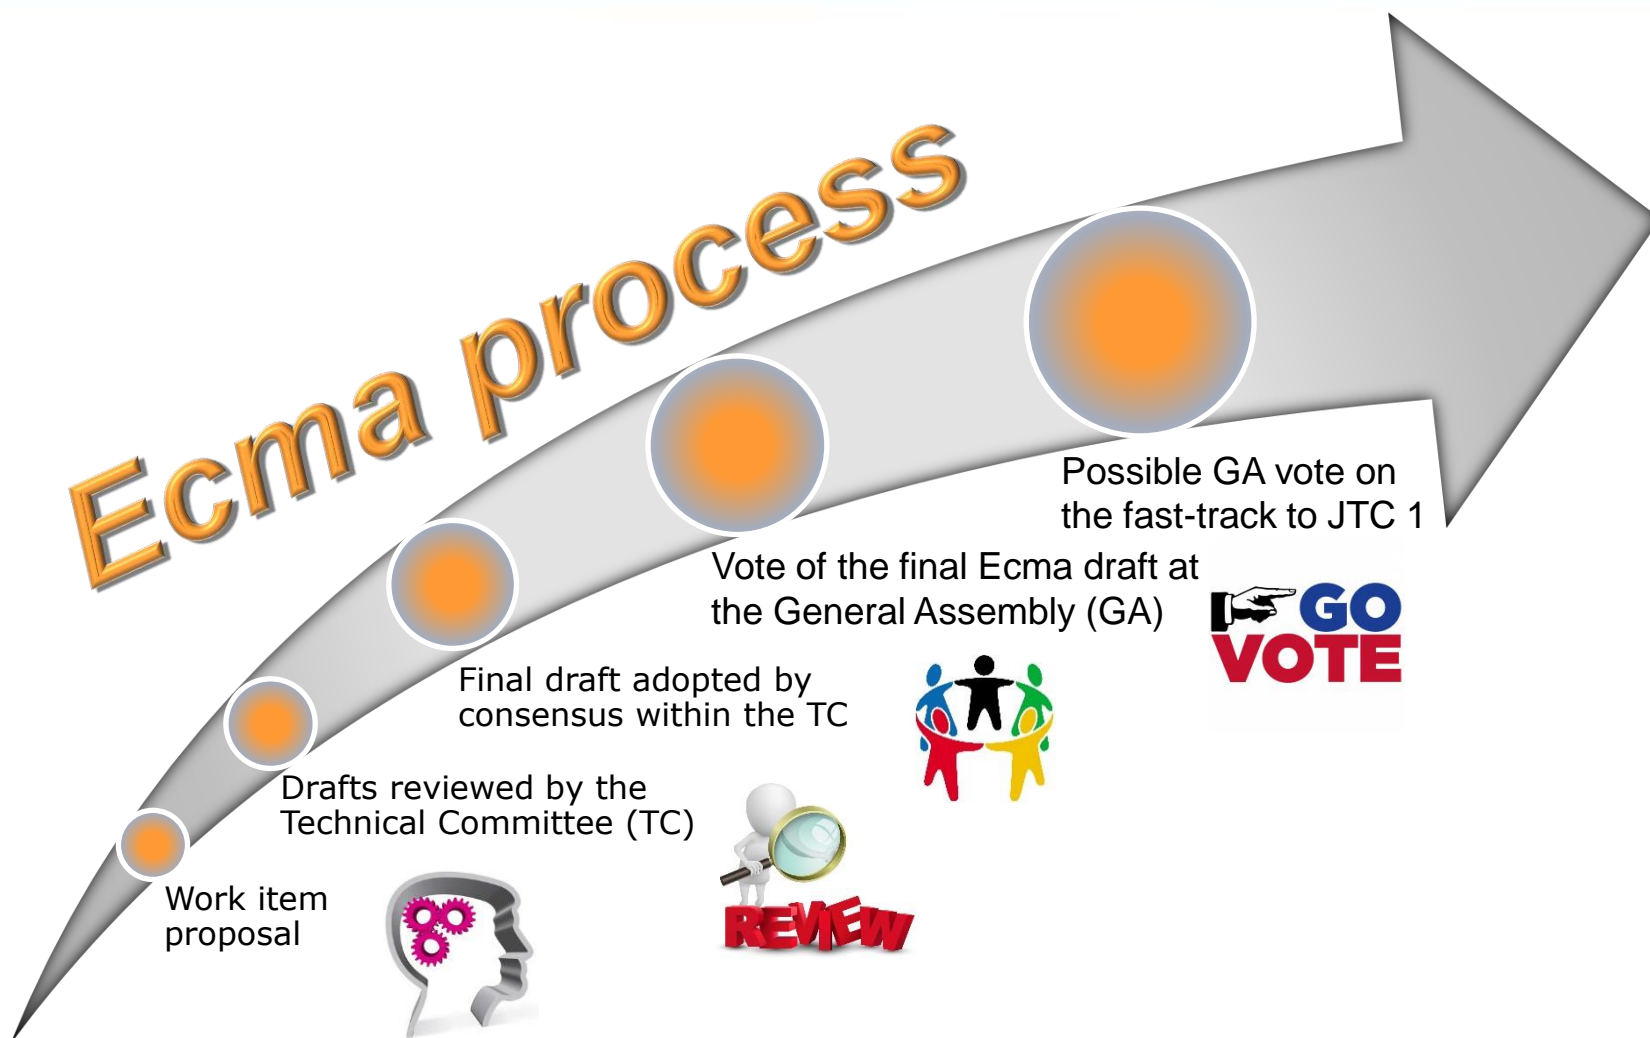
Ecma process

Possible GA vote on the fast-track to JTC 1

Vote of the final Ecma draft at the General Assembly (GA)

GO VOTE

Final draft adopted by consensus within the TC

Drafts reviewed by the Technical Committee (TC)

REVIEW

Work item proposal